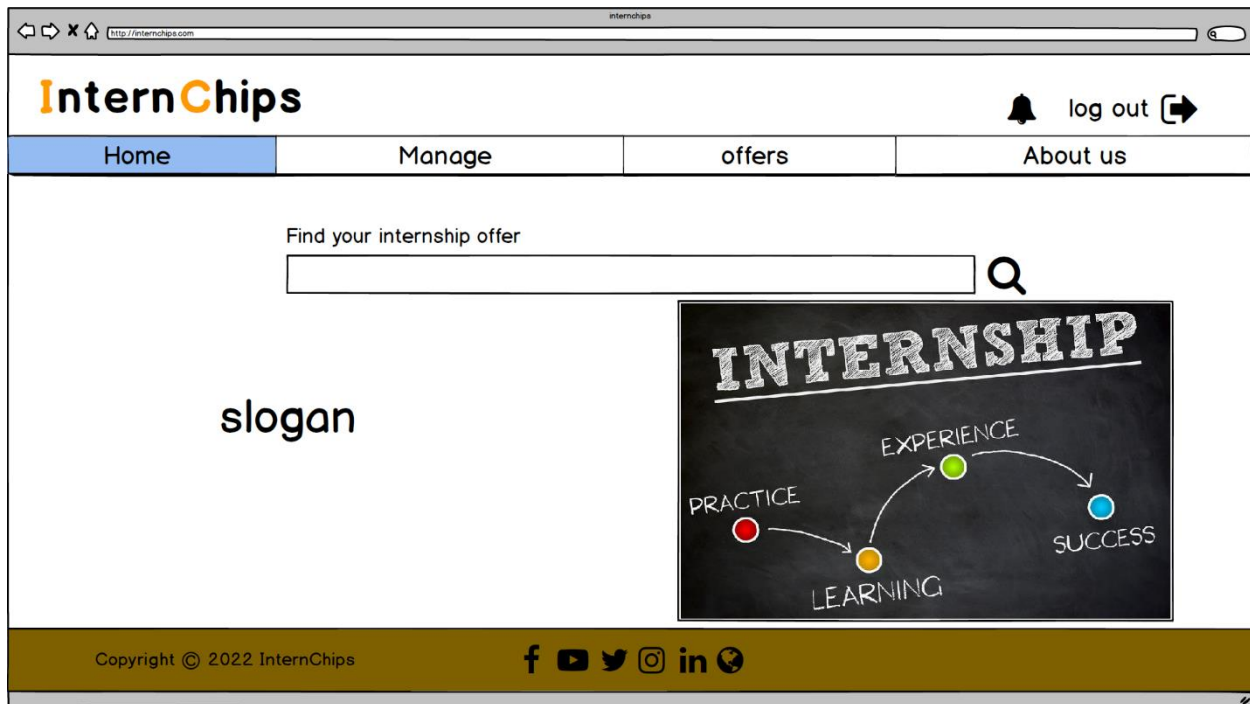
internchips

http://internchips.com

InternChips

log out

Home

Manage

offers

About us

Find your internship offer

slogan

INTERNSHIP

PRACTICE

LEARNING

EXPERIENCE

SUCCESS

Copyright © 2022 InternChips